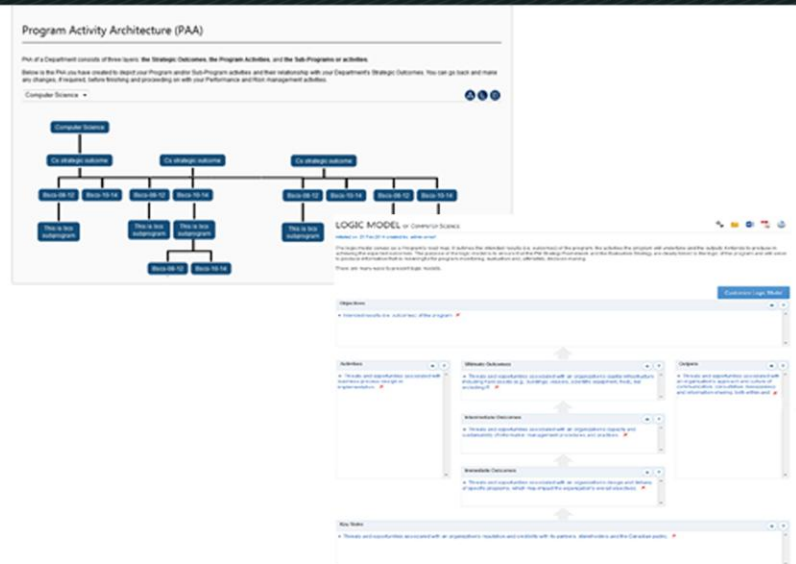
Program Activity Architecture (PAA)

PAA of a Department consists of three layers: the Strategic Outcomes, the Program Activities, and the Sub-Programs or activities.

Below is the PAA you have created to depict your Program and/or Sub-Program activities and their relationship with your Department's Strategic Outcomes. You can go back and make any changes, if required, before finishing and proceeding on with your Performance and Risk management activities.

Computer Science

Computer Science

Cs strategic outcome

Cs strategic outcome

Cs strategic outcome

Bscs-08-12

Bscs-10-14

Bscs-08-12

Bscs-10-14

Bscs-08-12

Bscs-10-14

Bscs-08-12

Bscs-10-14

This is bcs subprogram

This is bcs subprogram

This is bcs subprogram

This is bcs subprogram

Bscs-08-12

Bscs-10-14

LOGIC MODEL of Computer Science

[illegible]

The logic model serves as a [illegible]

There are many ways to present logic models.

Customize Logic Model

Objectives

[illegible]

Activities

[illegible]

Ultimate Outcomes

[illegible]

Outputs

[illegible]

Intermediate Outcomes

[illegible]

Immediate Outcomes

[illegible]

Key Risks

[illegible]